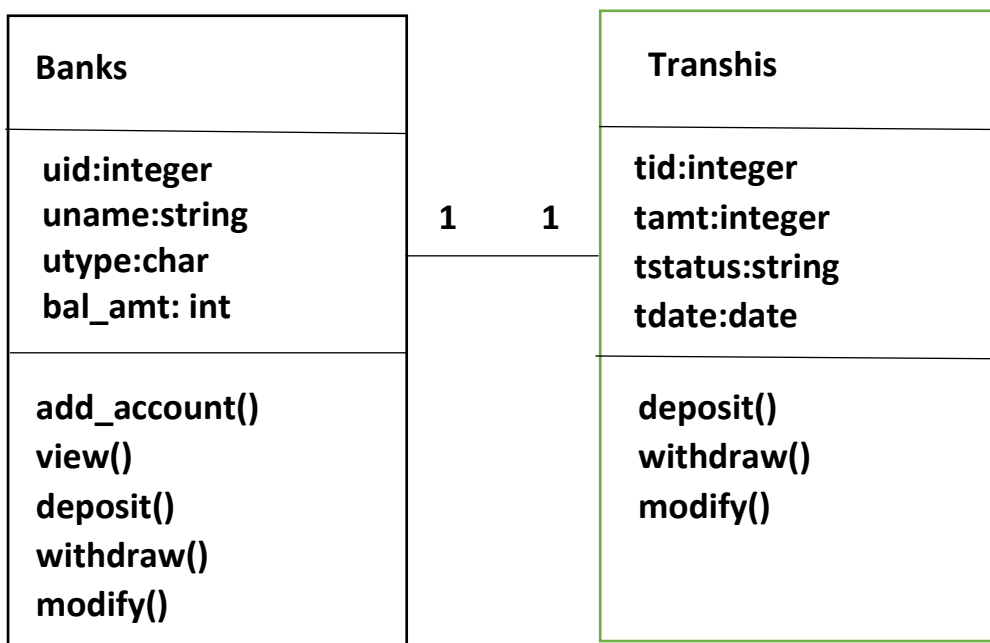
Banks

uid:integer
uname:string
utype:char
bal_amt: int

add_account()
view()
deposit()
withdraw()
modify()

1 1

Transhis

tid:integer
tamt:integer
tstatus:string
tdate:date

deposit()
withdraw()
modify()